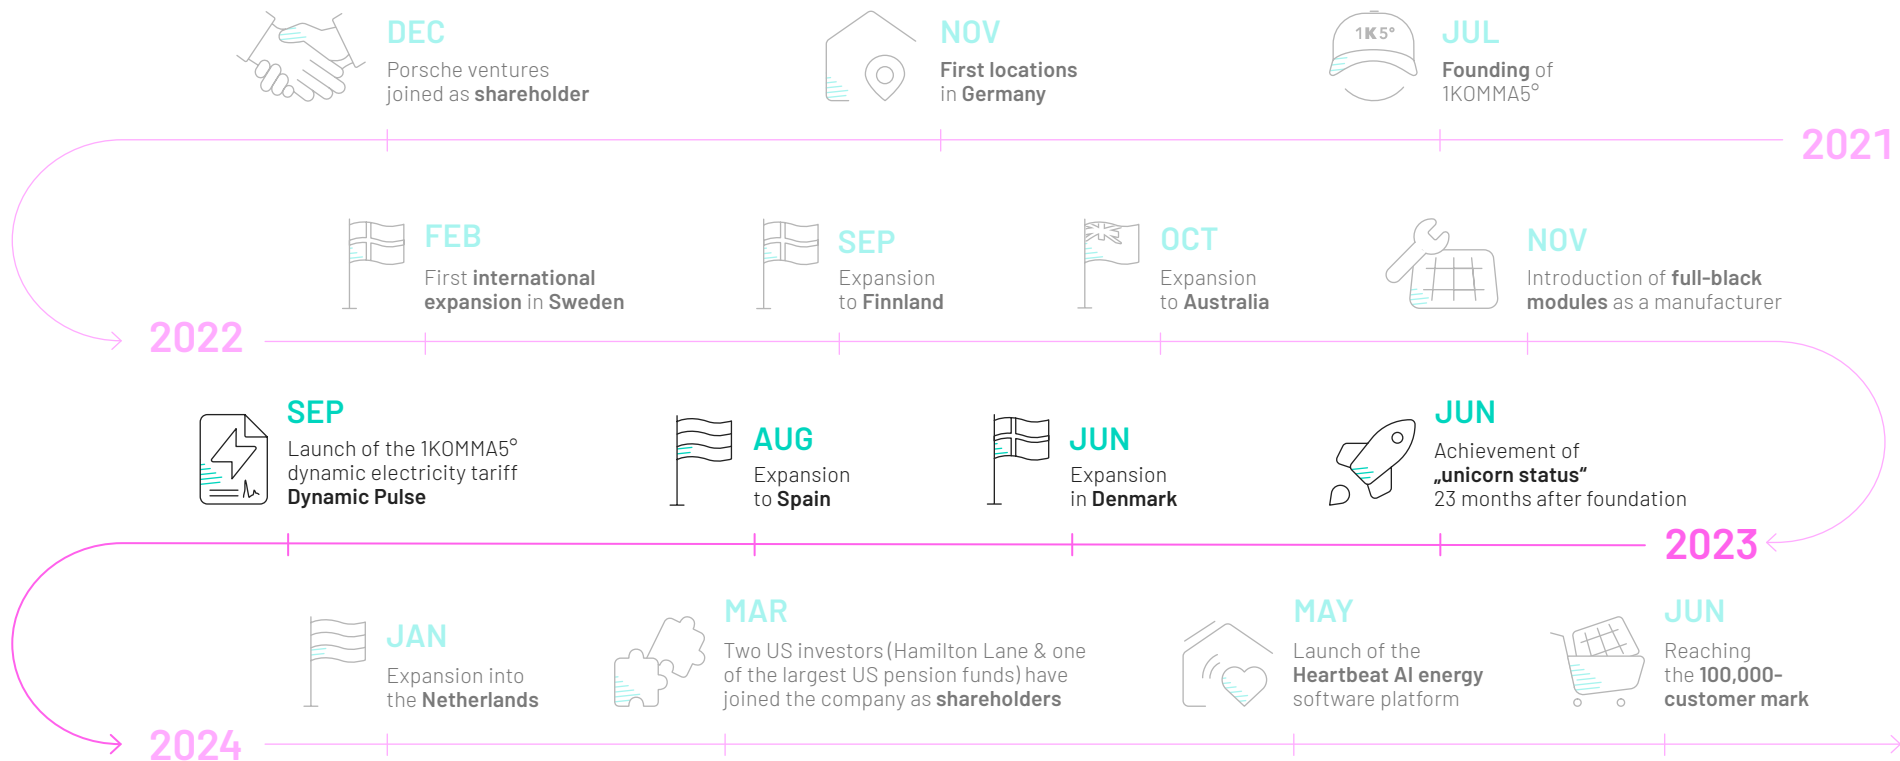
1K5°

DEC
Porsche ventures joined as shareholder

NOV
First locations in Germany

JUL
Founding of 1KOMMA5°

2021

FEB
First international expansion in Sweden

SEP
Expansion to Finnland

OCT
Expansion to Australia

NOV
Introduction of full-black modules as a manufacturer

2022

SEP
Launch of the 1KOMMA5° dynamic electricity tariff Dynamic Pulse

AUG
Expansion to Spain

JUN
Expansion in Denmark

JUN
Achievement of „unicorn status“ 23 months after foundation

2023

JAN
Expansion into the Netherlands

MAR
Two US investors (Hamilton Lane & one of the largest US pension funds) have joined the company as shareholders

MAY
Launch of the Heartbeat AI energy software platform

JUN
Reaching the 100,000-customer mark

2024